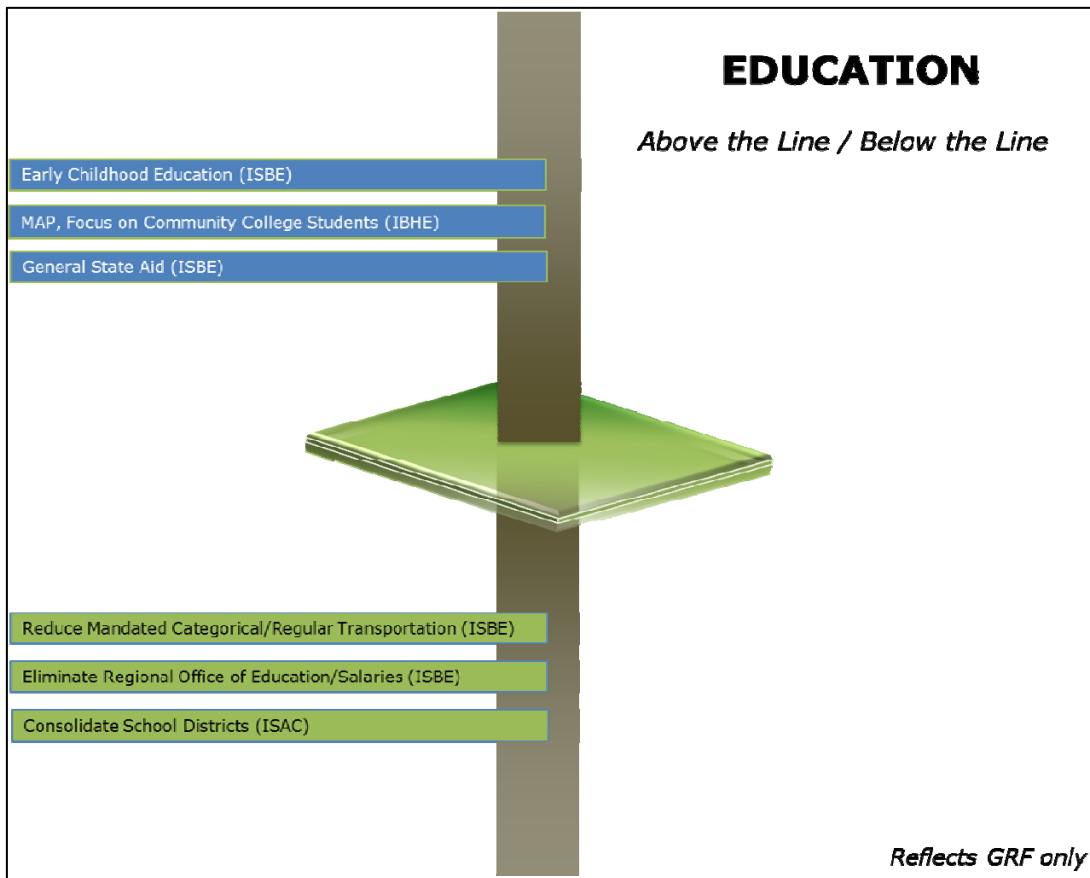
EDUCATION

Above the Line / Below the Line

Early Childhood Education (ISBE)

MAP, Focus on Community College Students (IBHE)

General State Aid (ISBE)

Reduce Mandated Categorical/Regular Transportation (ISBE)

Eliminate Regional Office of Education/Salaries (ISBE)

Consolidate School Districts (ISAC)

Reflects GRF only